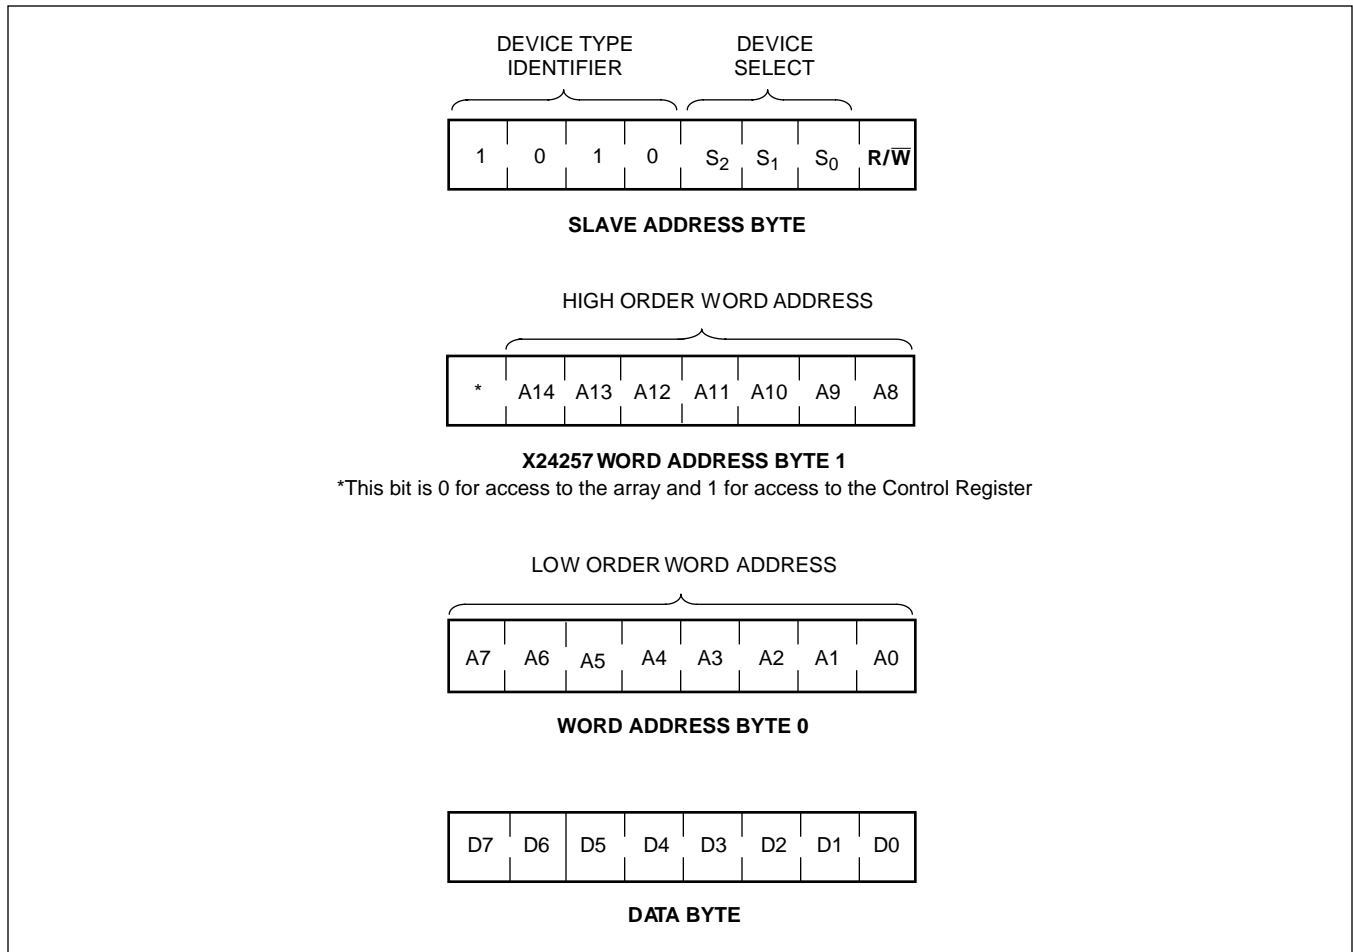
DEVICE TYPE IDENTIFIER

DEVICE SELECT

| 1 | 0 | 1 | 0 | $S_2$ | $S_1$ | $S_0$ | $R/\overline{W}$ |
|---|---|---|---|---|---|---|---|

SLAVE ADDRESS BYTE

HIGH ORDER WORD ADDRESS

| * | A14 | A13 | A12 | A11 | A10 | A9 | A8 |
|---|---|---|---|---|---|---|---|

X24257 WORD ADDRESS BYTE 1

*This bit is 0 for access to the array and 1 for access to the Control Register

LOW ORDER WORD ADDRESS

| A7 | A6 | A5 | A4 | A3 | A2 | A1 | A0 |
|---|---|---|---|---|---|---|---|

WORD ADDRESS BYTE 0

| D7 | D6 | D5 | D4 | D3 | D2 | D1 | D0 |
|---|---|---|---|---|---|---|---|

DATA BYTE